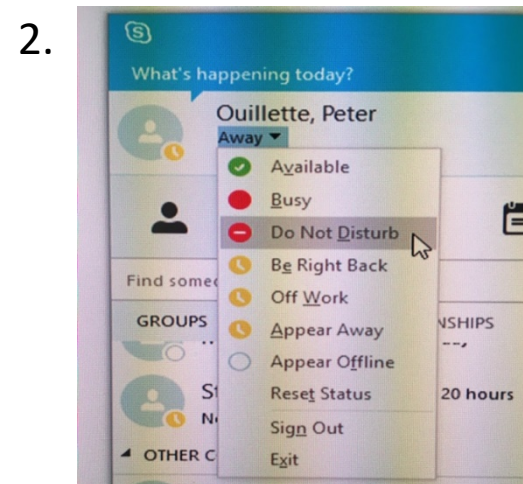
2.

What's happening today?

Ouillette, Peter
Away ▾

Available
Busy
Do Not Disturb
Be Right Back
Off Work
Appear Away
Appear Offline
Reset Status
Sign Out
Exit

Find somed
GROUPS
NSHIPS
St
N
20 hours
◢ OTHER C